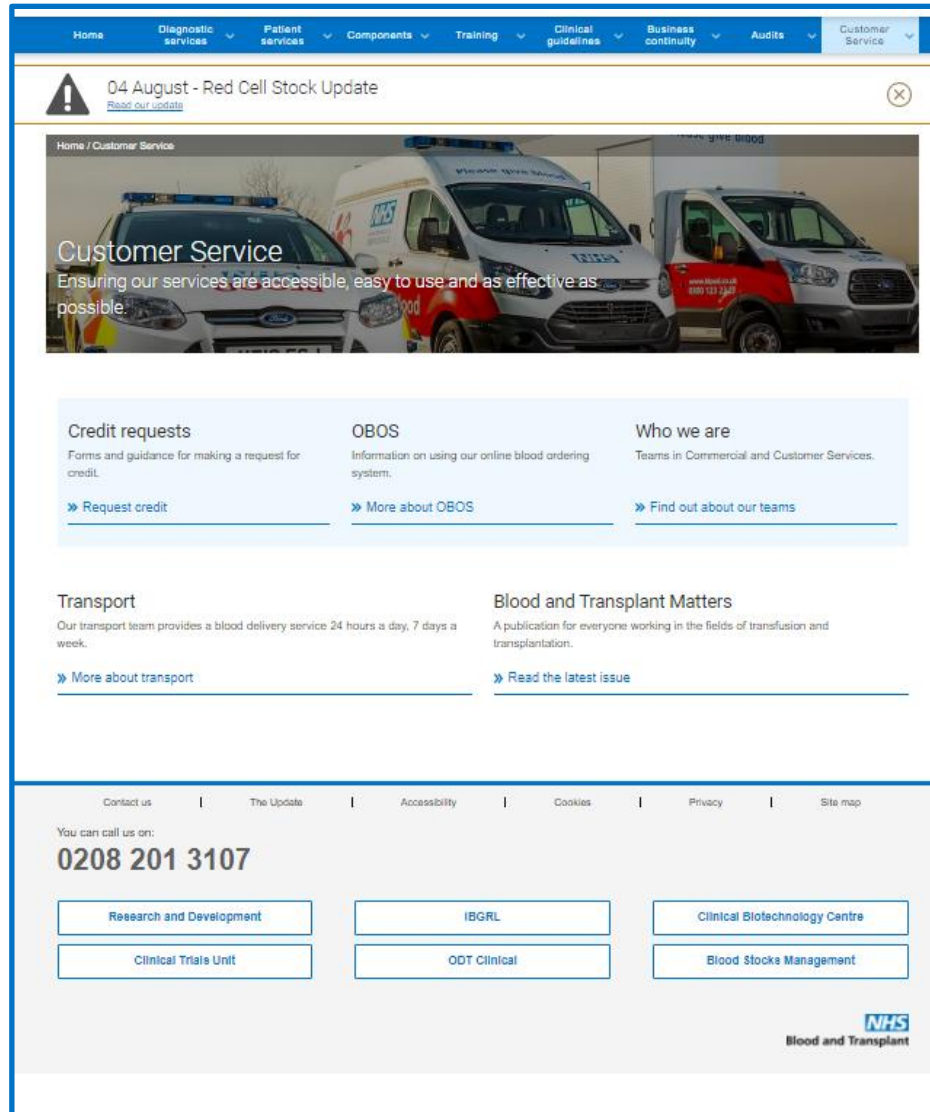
Home Diagnostic services Patient services Components Training Clinical guidelines Business continuity Audits Customer Service

04 August - Red Cell Stock Update
Read our update

Home / Customer Service

Customer Service
Ensuring our services are accessible, easy to use and as effective as possible.

Credit requests
Forms and guidance for making a request for credit.
» Request credit

OBOS
Information on using our online blood ordering system.
» More about OBOS

Who we are
Teams in Commercial and Customer Services.
» Find out about our teams

Transport
Our transport team provides a blood delivery service 24 hours a day, 7 days a week.
» More about transport

Blood and Transplant Matters
A publication for everyone working in the fields of transfusion and transplantation.
» Read the latest issue

Contact us | The Update | Accessibility | Cookies | Privacy | Site map

You can call us on:
0208 201 3107

Research and Development
IBGRL
Clinical Biotechnology Centre
Clinical Trials Unit
ODT Clinical
Blood Stocks Management

NHS
Blood and Transplant